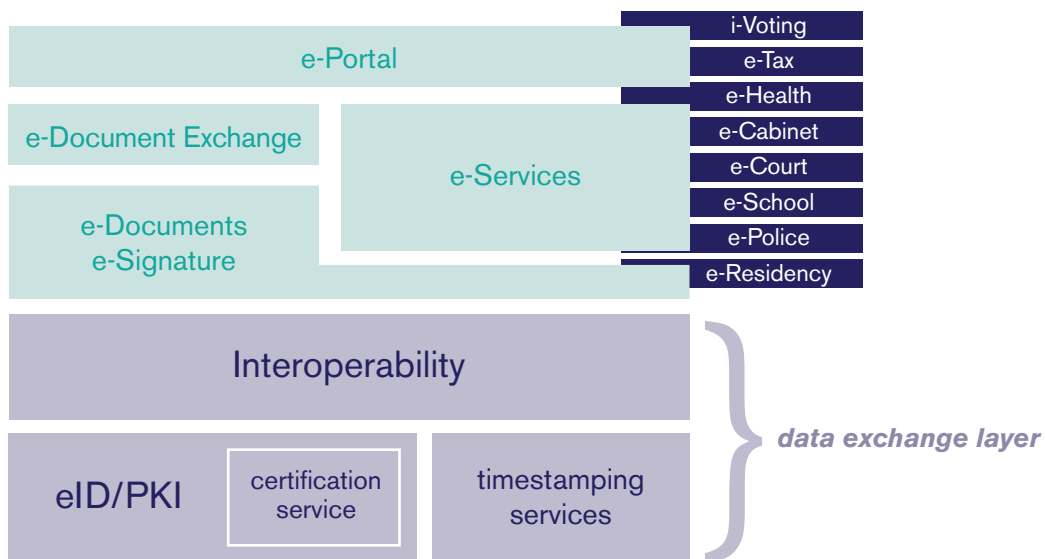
e-Portal

i-Voting
e-Tax
e-Health
e-Cabinet
e-Court
e-School
e-Police
e-Residency

e-Document Exchange

e-Services

e-Documents
e-Signature

Interoperability

eID/PKI

certification service

timestamping services

data exchange layer